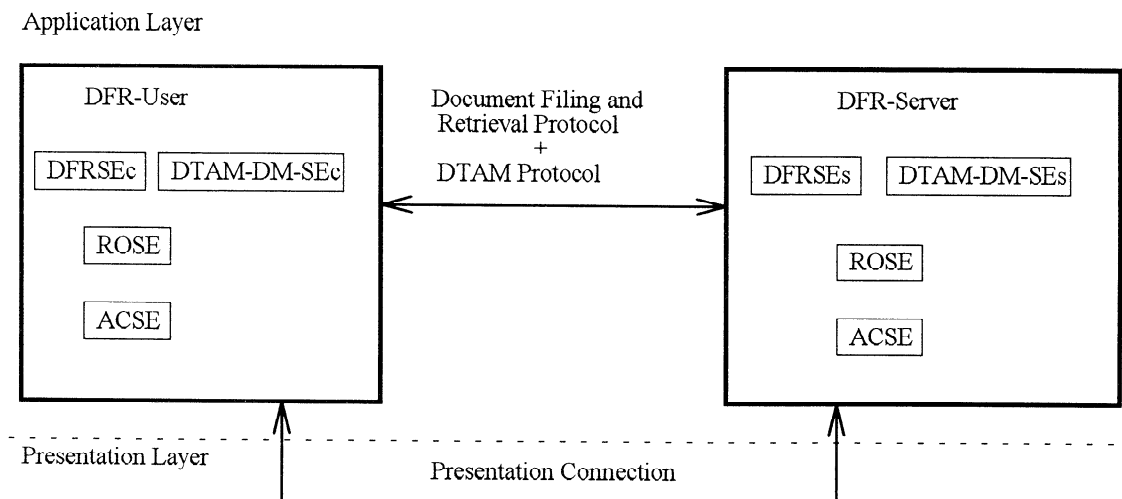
Application Layer

DFR-User

DFRSEc

DTAM-DM-SEc

ROSE

ACSE

Document Filing and Retrieval Protocol + DTAM Protocol

DFR-Server

DFRSEs

DTAM-DM-SEs

ROSE

ACSE

Presentation Layer

Presentation Connection